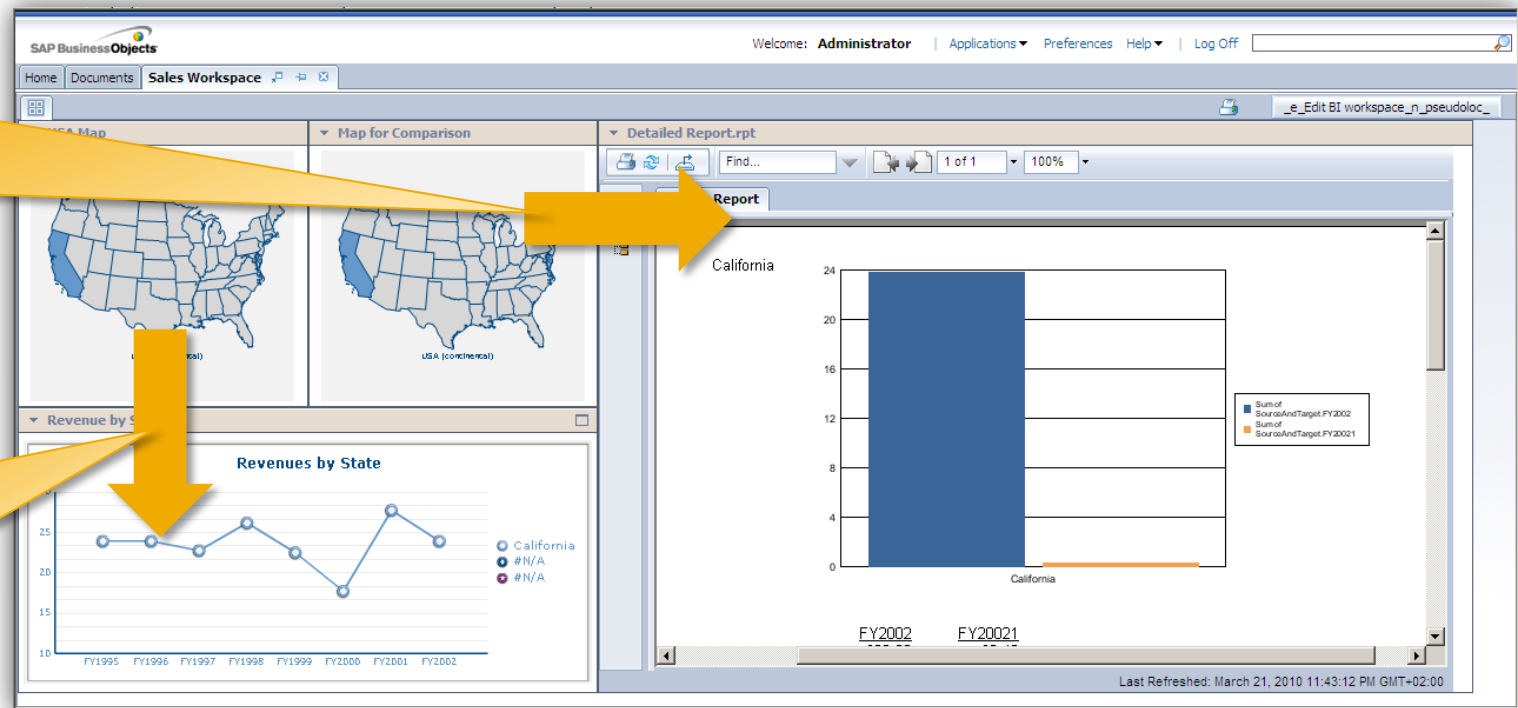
SAP BusinessObjects

Welcome: Administrator | Applications ▾ Preferences Help ▾ | Log Off

Home Documents Sales Workspace

_e_Edit BI workspace_n_pseudoloc_

USA Map

Map for Comparison

USA (continental)

Detailed Report.rpt

Find...

1 of 1

100%

Report

California

24
20
16
12
8
4
0

California

Sum of SourceAndTarget.FY2002
Sum of SourceAndTarget.FY20021

FY2002 FY20021

Revenue by S

Revenues by State

25
20
15
10

FY1995 FY1996 FY1997 FY1998 FY1999 FY2000 FY2001 FY2002

California
#N/A
#N/A

Last Refreshed: March 21, 2010 11:43:12 PM GMT+02:00